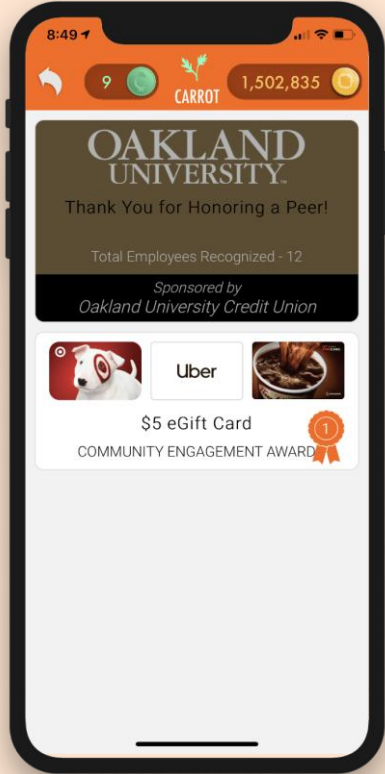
8:49

9

CARROT

1,502,835

OAKLAND UNIVERSITY.

Thank You for Honoring a Peer!

Total Employees Recognized - 12

Sponsored by
Oakland University Credit Union

Uber

$5 eGift Card

COMMUNITY ENGAGEMENT AWARD

1